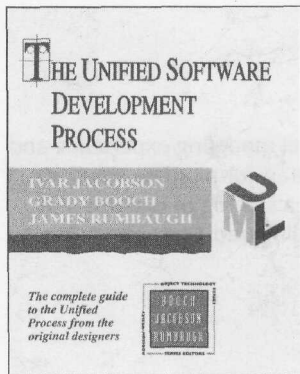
THE UNIFIED SOFTWARE DEVELOPMENT PROCESS

IVAR JACOBSON
GRADY BOOCH
JAMES RUMBAUGH

UML

The complete guide to the Unified Process from the original designers

OBJECT TECHNOLOGY
BOOCH
JACOBSON
RUMBAUGH
SERIES EDITORS